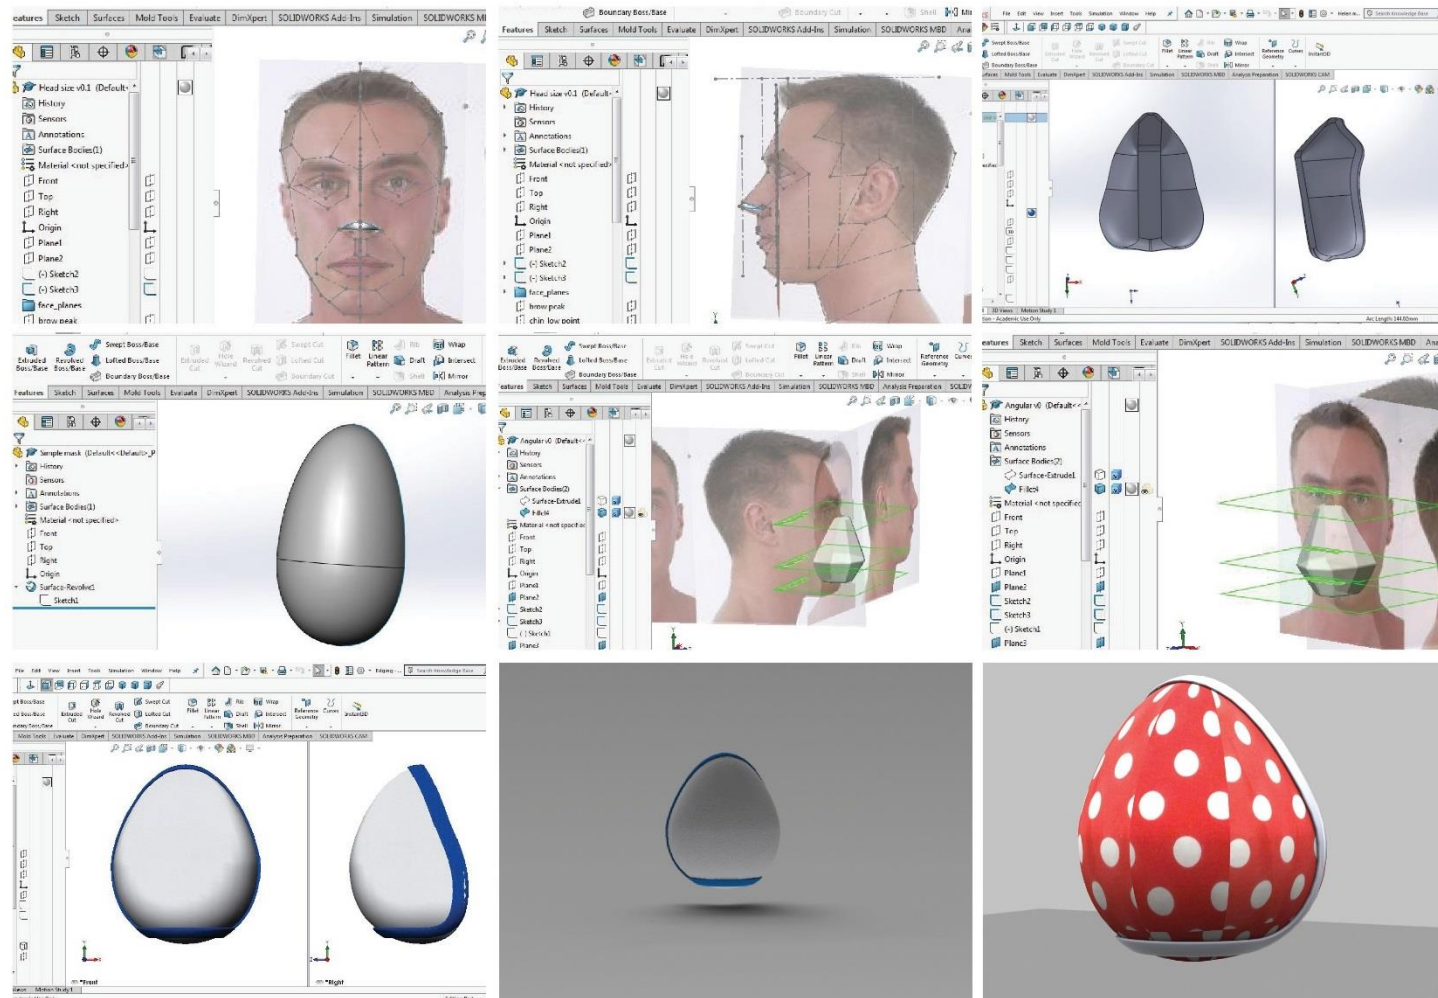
eatures | Sketch | Surfaces | Mold Tools | Evaluate | DimXpert | SOLIDWORKS Add-Ins | Simulation | SOLIDWORKS MI

Head size v0.1 (Default
History
Sensors
Annotations
Surface Bodies(1)
Material <not specified>
Front
Top
Right
Origin
Plane1
Plane2
(-) Sketch2
(-) Sketch3
face_planes
brow peak

Boundary Boss/Base
Boundary Cut
Shell
Features | Sketch | Surfaces | Mold Tools | Evaluate | DimXpert | SOLIDWORKS Add-Ins | Simulation | SOLIDWORKS MBD | Ana

Head size v0.1 (Default
History
Sensors
Annotations
Surface Bodies(1)
Material <not specified>
Front
Top
Right
Origin
Plane1
Plane2
(-) Sketch2
(-) Sketch3
face_planes
brow peak
chin low point

File Edit View Insert Tools Simulation Window Help
Swept Boss/Base
Lofted Boss/Base
Boundary Boss/Base
Fillet
Linear Pattern
Draft
Intersect
Wrap
Mirror
Reference Geometry
Curves
Instant3D
eatures | Mold Tools | Evaluate | DimXpert | SOLIDWORKS Add-Ins | Simulation | SOLIDWORKS MBD | Analysis Preparation | SOLIDWORKS CAM
3D Views | Motion Study 1
Arc Length: 144.82mm

Extruded Boss/Base
Revolved Boss/Base
Swept Boss/Base
Lofted Boss/Base
Boundary Boss/Base
Extruded Cut
Hole Wizard
Revolved Cut
Swept Cut
Lofted Cut
Boundary Cut
Fillet
Linear Pattern
Rib
Draft
Shell
Wrap
Intersect
Mirror
Features | Sketch | Surfaces | Mold Tools | Evaluate | DimXpert | SOLIDWORKS Add-Ins | Simulation | SOLIDWORKS MBD | Analysis Prep

Simple mask (Default<<Default>_P
History
Sensors
Annotations
Surface Bodies(1)
Material <not specified>
Front
Top
Right
Origin
Surface-Revolve1
Sketch1

Extruded Boss/Base
Revolved Boss/Base
Swept Boss/Base
Lofted Boss/Base
Boundary Boss/Base
Extruded Cut
Hole Wizard
Revolved Cut
Swept Cut
Lofted Cut
Boundary Cut
Fillet
Linear Pattern
Rib
Draft
Shell
Wrap
Intersect
Mirror
Reference Geometry
Curves
Features | Sketch | Surfaces | Mold Tools | Evaluate | DimXpert | SOLIDWORKS Add-Ins | Simulation | SOLIDWORKS MBD | Analysis Preparation | SOLIDW

Angular v0 (Default<
History
Sensors
Annotations
Surface Bodies(2)
Surface-Extrude1
Fillet4
Material <not specified>
Front
Top
Right
Origin
Plane1
Plane2
Sketch2
Sketch3
(-) Sketch1
Plane3

eatures | Sketch | Surfaces | Mold Tools | Evaluate | DimXpert | SOLIDWORKS Add-Ins | Simulation | SOLIDWORKS MBD | Ana

Angular v0 (Default<
History
Sensors
Annotations
Surface Bodies(2)
Surface-Extrude1
Fillet4
Material <not specified>
Front
Top
Right
Origin
Plane1
Plane2
Sketch2
Sketch3
(-) Sketch1
Plane3

File Edit View Insert Tools Simulation Window Help
Swept Boss/Base
Lofted Boss/Base
Boundary Boss/Base
Extruded Cut
Hole Wizard
Revolved Cut
Swept Cut
Lofted Cut
Boundary Cut
Fillet
Linear Pattern
Rib
Draft
Shell
Wrap
Intersect
Mirror
Reference Geometry
Curves
Instant3D
Mold Tools | Evaluate | DimXpert | SOLIDWORKS Add-Ins | Simulation | SOLIDWORKS MBD | Analysis Preparation | SOLIDWORKS CAM
*Front
*Right
Motion Study 1